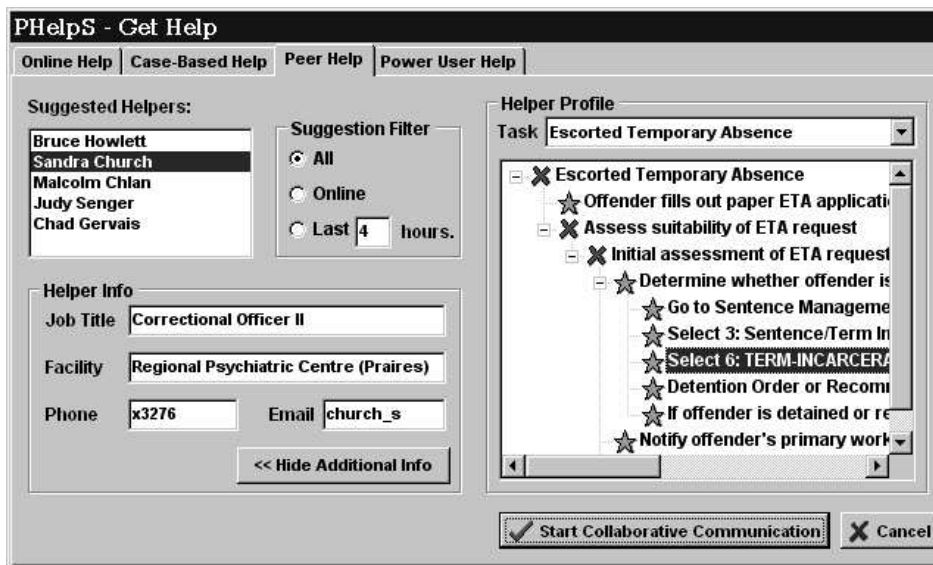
PHelpS - Get Help

Online Help | Case-Based Help | Peer Help | Power User Help

Suggested Helpers:

Bruce Howlett
Sandra Church
Malcolm Chlan
Judy Senger
Chad Gervais

Suggestion Filter

All

Online

Last 4 hours.

Helper Info

Job Title Correctional Officer II

Facility Regional Psychiatric Centre (Praires)

Phone x3276 Email church_s

<< Hide Additional Info

Helper Profile

Task Escorted Temporary Absence

Escorted Temporary Absence
Offender fills out paper ETA applicati
Assess suitability of ETA request
Initial assessment of ETA request
Determine whether offender is
Go to Sentence Manageme
Select 3: Sentence/Term In
Select 6: TERM-INCARCERA
Detention Order or Recomi
If offender is detained or re
Notify offender's primary work

Start Collaborative Communication

Cancel